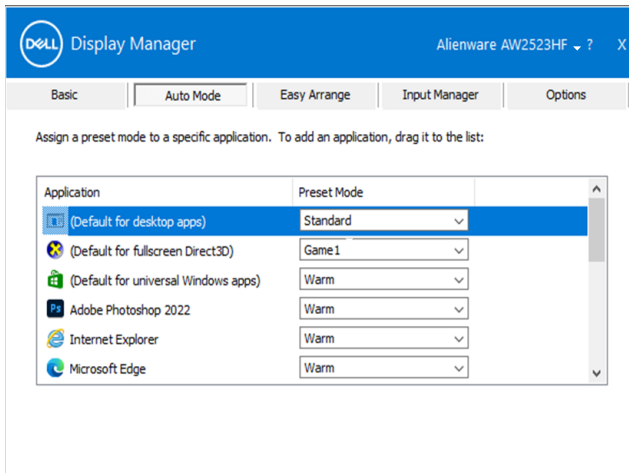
DELL Display Manager

Alienware AW2523HF ? X

Basic | Auto Mode | Easy Arrange | Input Manager | Options

Assign a preset mode to a specific application. To add an application, drag it to the list:

| Application | Preset Mode |
|---|---|
| (Default for desktop apps) | Standard |
| (Default for fullscreen Direct3D) | Game1 |
| (Default for universal Windows apps) | Warm |
| Adobe Photoshop 2022 | Warm |
| Internet Explorer | Warm |
| Microsoft Edge | Warm |